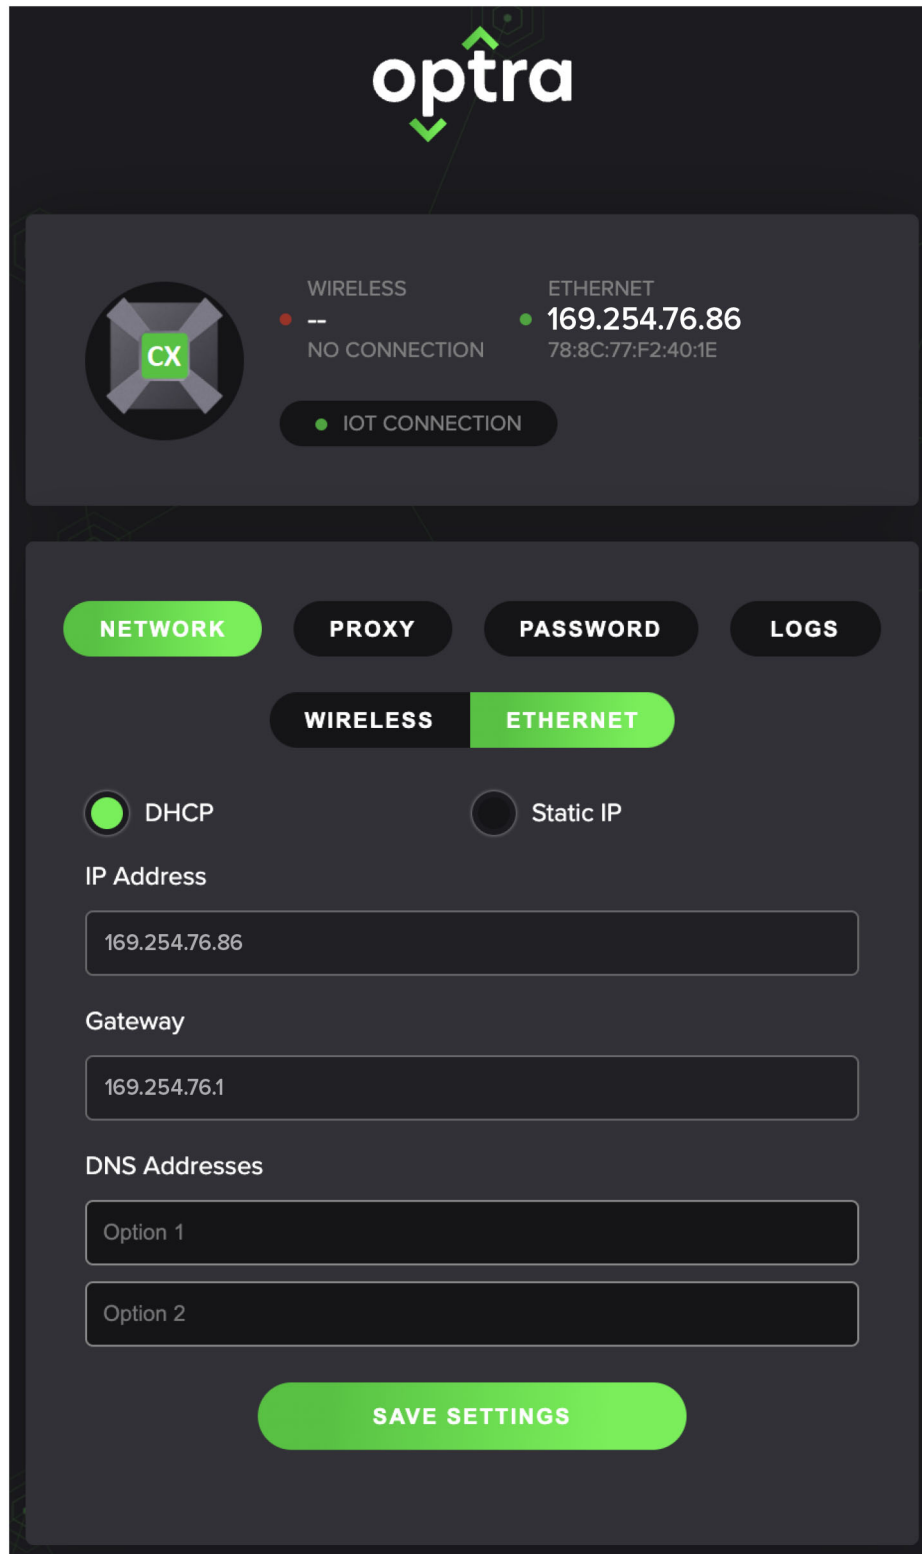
optra

CX

WIRELESS
--
NO CONNECTION

ETHERNET
169.254.76.86
78:8C:77:F2:40:1E

IOT CONNECTION

NETWORK PROXY PASSWORD LOGS

WIRELESS ETHERNET

DHCP Static IP

IP Address
169.254.76.86

Gateway
169.254.76.1

DNS Addresses
Option 1
Option 2

SAVE SETTINGS